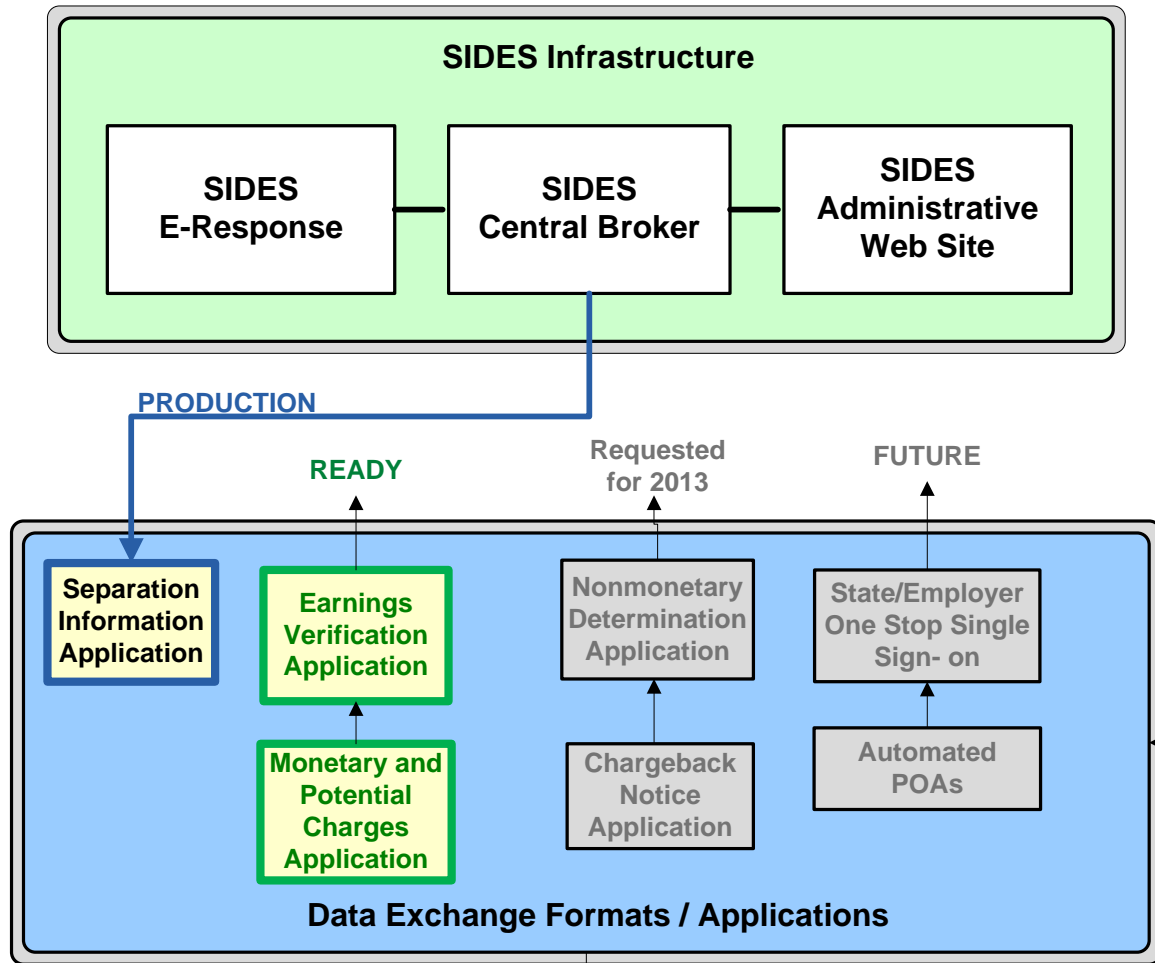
SIDES Infrastructure

SIDES E-Response

SIDES Central Broker

SIDES Administrative Web Site

PRODUCTION

READY

Requested for 2013

FUTURE

Separation Information Application

Earnings Verification Application

Monetary and Potential Charges Application

Nonmonetary Determination Application

Chargeback Notice Application

State/Employer One Stop Single Sign- on

Automated POAs

Data Exchange Formats / Applications